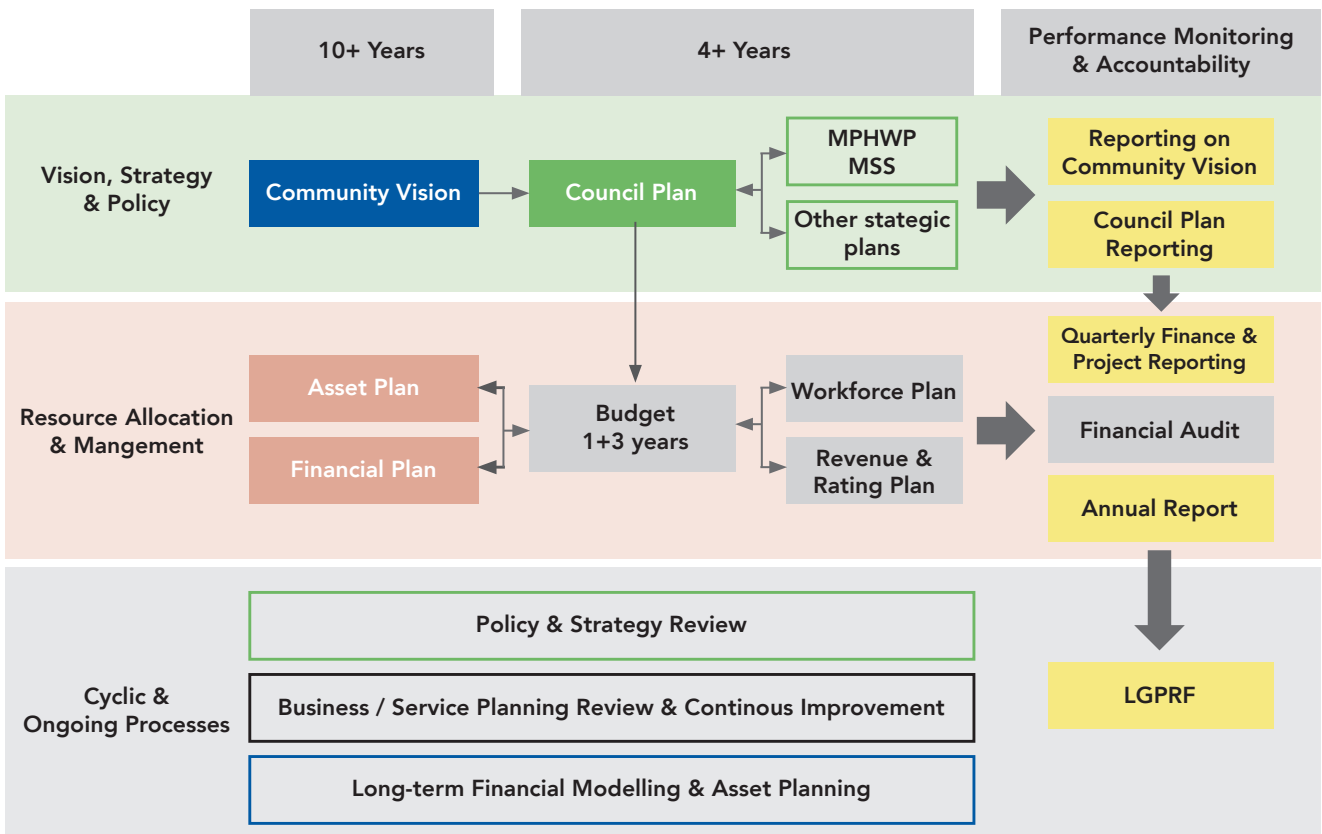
10+ Years

4+ Years

Performance Monitoring & Accountability

Vision, Strategy & Policy

Community Vision

Council Plan

MPHWP MSS

Other stategic plans

Reporting on Community Vision

Council Plan Reporting

Resource Allocation & Mangement

Asset Plan

Financial Plan

Budget 1+3 years

Workforce Plan

Revenue & Rating Plan

Quarterly Finance & Project Reporting

Financial Audit

Annual Report

Cyclic & Ongoing Processes

Policy & Strategy Review

Business / Service Planning Review & Continous Improvement

Long-term Financial Modelling & Asset Planning

LGPRF